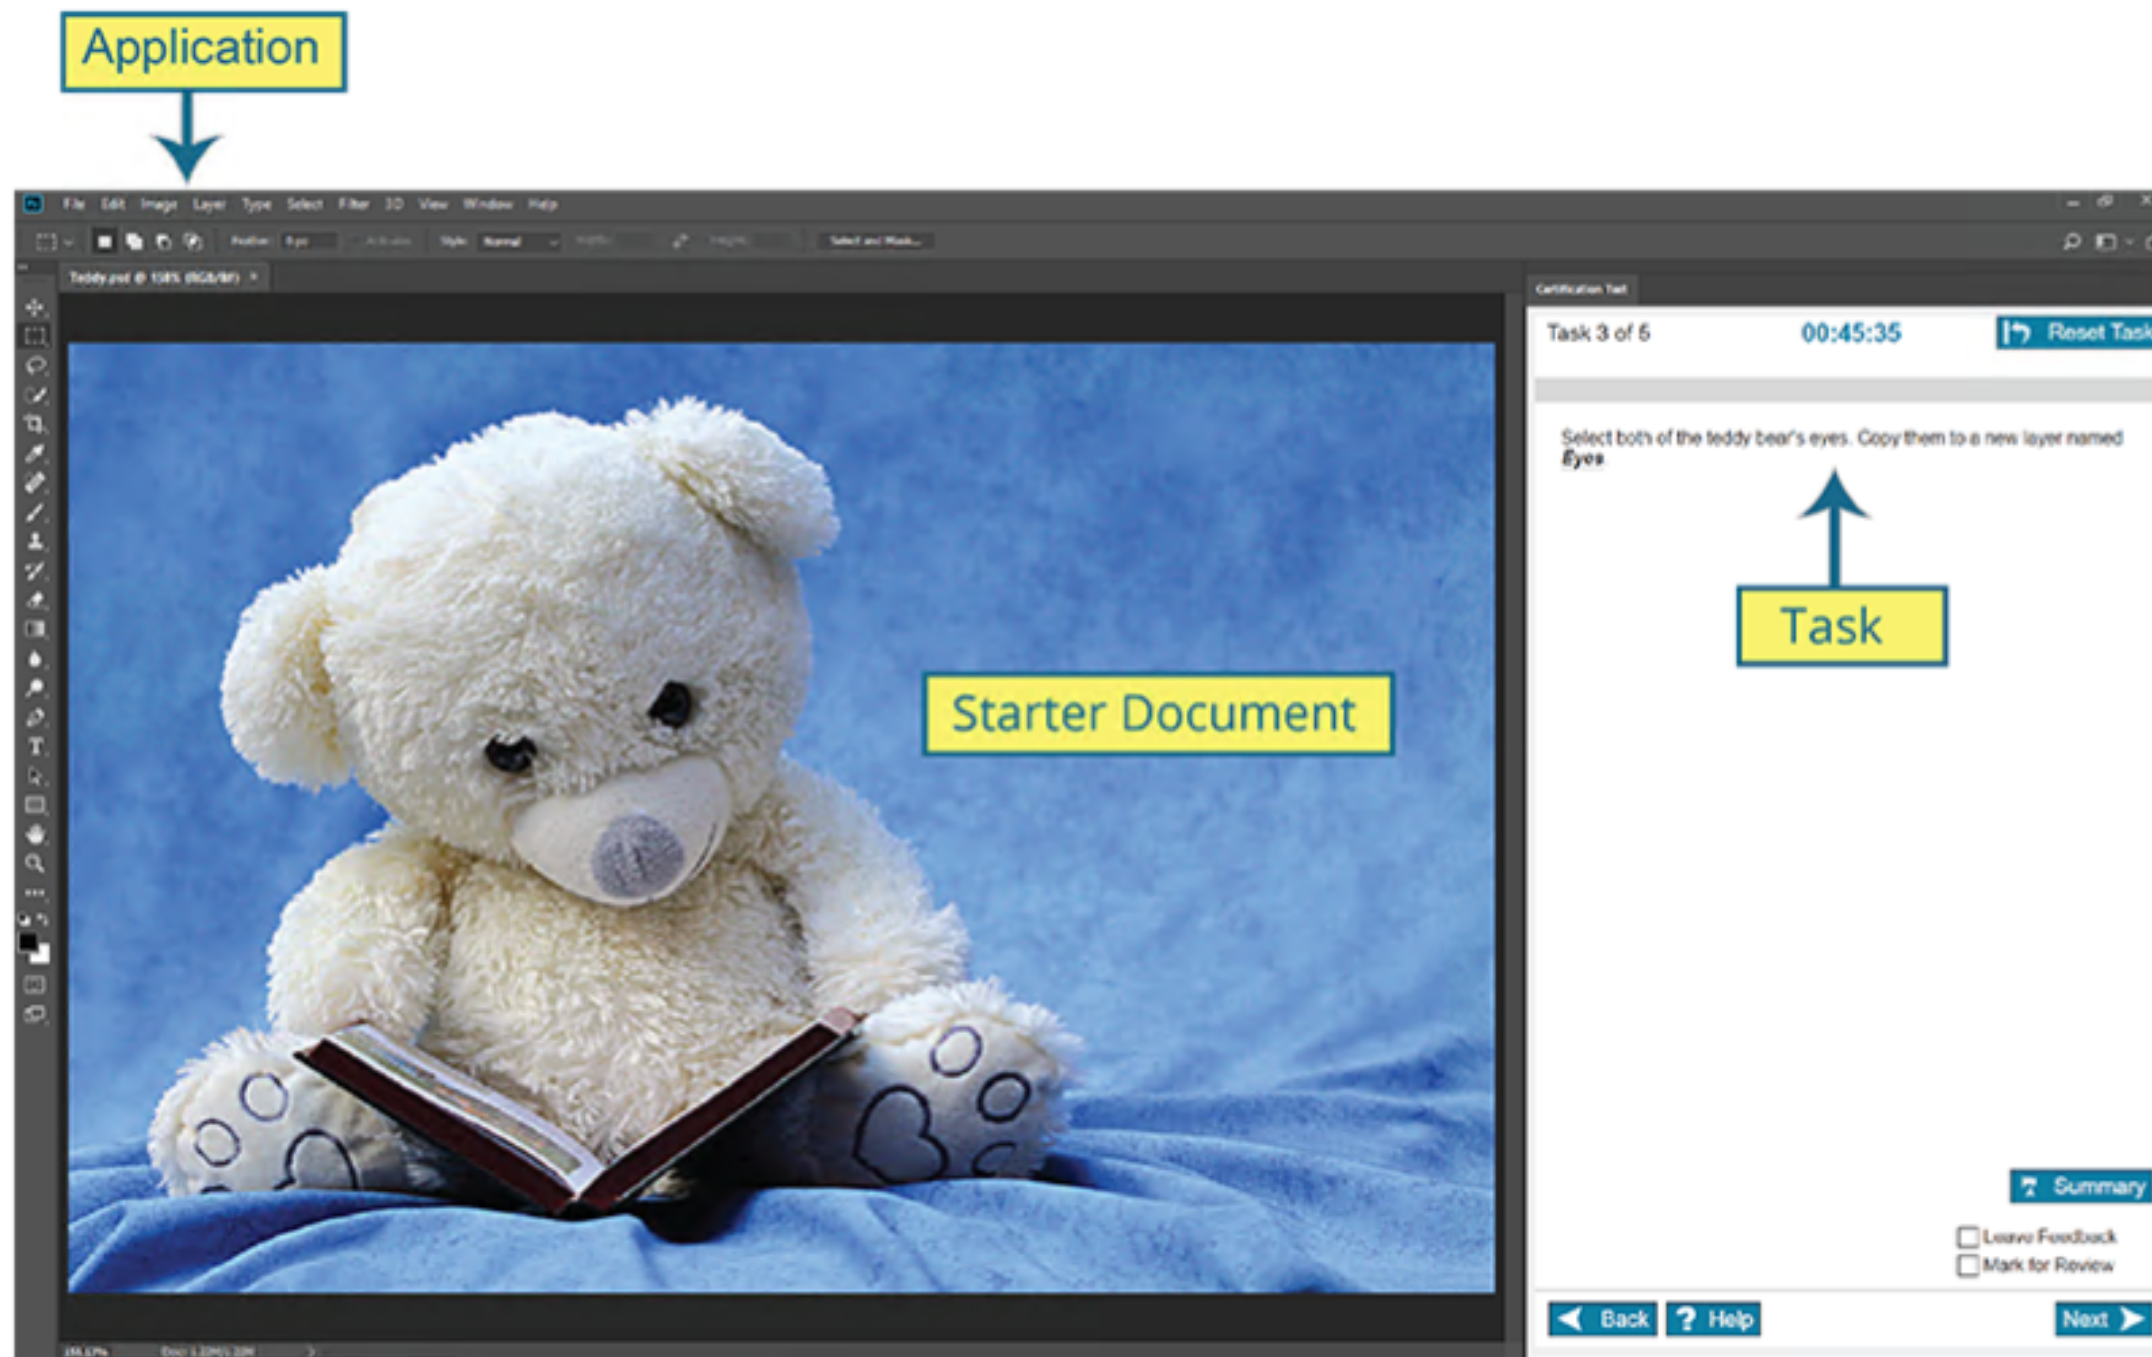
Application

File Edit Image Layer Type Select Filter 3D View Window Help

Select and Mask...

Teddy.psd @ 158% (RGB/8#) ×

Starter Document

Certification Test

Task 3 of 5

00:45:35

Reset Task

Select both of the teddy bear's eyes. Copy them to a new layer named *Eyes*

Task

Summary

Leave Feedback

Mark for Review

Back

Help

Next